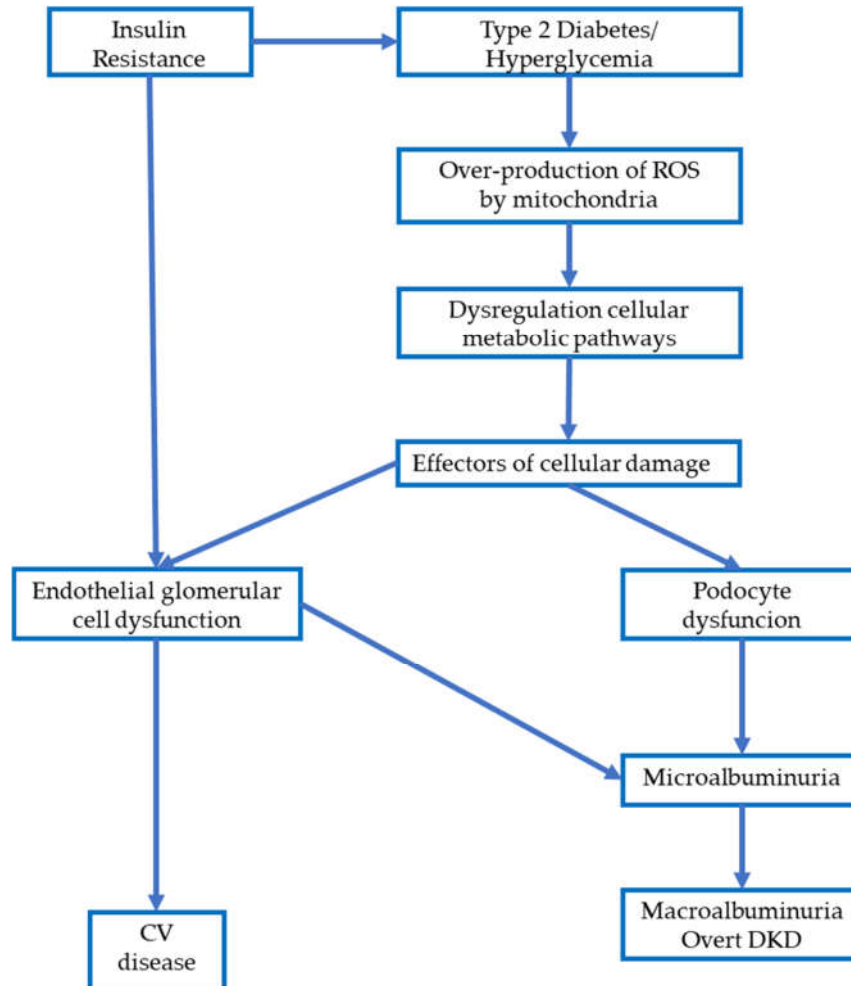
Insulin Resistance

Type 2 Diabetes/ Hyperglycemia

Over-production of ROS by mitochondria

Dysregulation cellular metabolic pathways

Effectors of cellular damage

Endothelial glomerular cell dysfunction

Podocyte dysfuncion

Microalbuminuria

Macroalbuminuria Overt DKD

CV disease